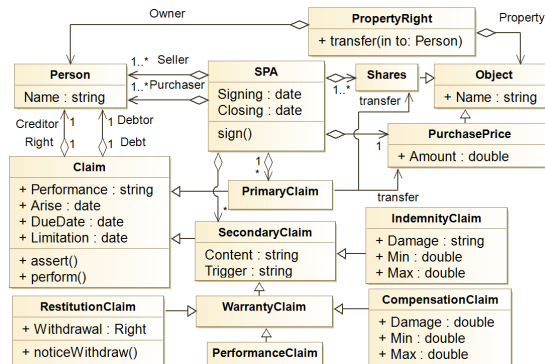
Owner

PropertyRight

+ transfer(in to: Person)

Property

Person

Name : string

1..* Seller

1..* Purchaser

SPA

Signing : date
Closing : date

sign()

Shares

1..*

transfer

Object

+ Name : string

Creditor

Right

1

1

Debtor

1

Debt

1

1

PurchasePrice

+ Amount : double

Claim

+ Performance : string
+ Arise : date
+ DueDate : date
+ Limitation : date

+ assert()
+ perform()

1
*

PrimaryClaim

transfer

*

SecondaryClaim

Content : string
Trigger : string

IndemnityClaim

+ Damage : string
+ Min : double
+ Max : double

RestitutionClaim

+ Withdrawal : Right

+ noticeWithdraw()

WarrantyClaim

CompensationClaim

+ Damage : double
+ Min : double
+ Max : double

PerformanceClaim